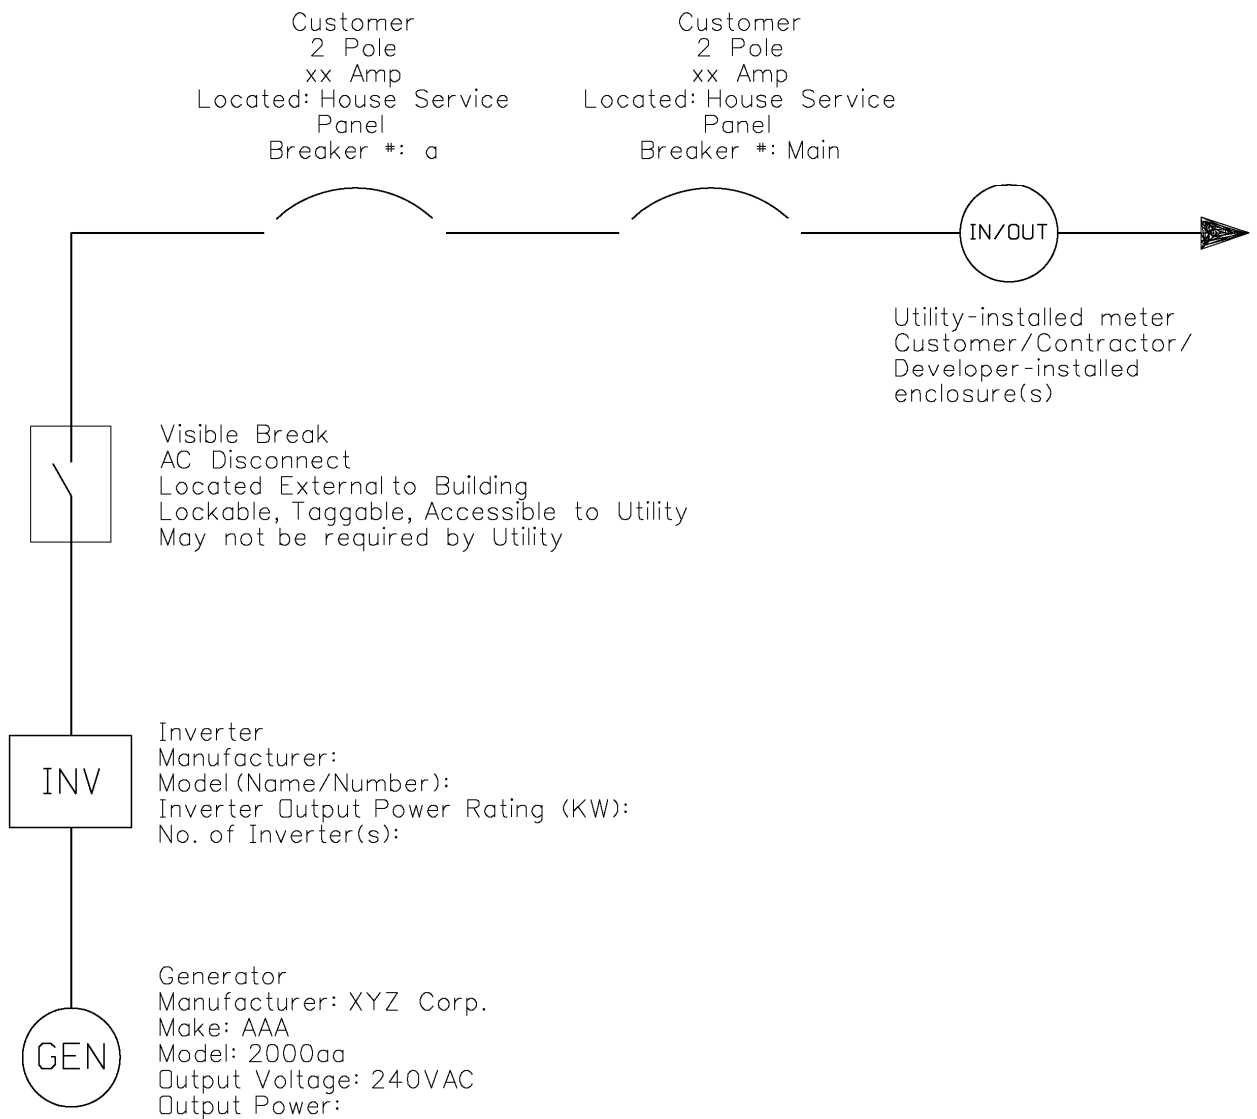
Customer
2 Pole
xx Amp
Located: House Service Panel
Breaker #: a

Customer
2 Pole
xx Amp
Located: House Service Panel
Breaker #: Main

IN/OUT

Utility-installed meter
Customer/Contractor/Developer-installed enclosure(s)

Visible Break
AC Disconnect
Located External to Building
Lockable, Taggable, Accessible to Utility
May not be required by Utility

INV

Inverter
Manufacturer:
Model(Name/Number):
Inverter Output Power Rating (KW):
No. of Inverter(s):

GEN

Generator
Manufacturer: XYZ Corp.
Make: AAA
Model: 2000aa
Output Voltage: 240VAC
Output Power: